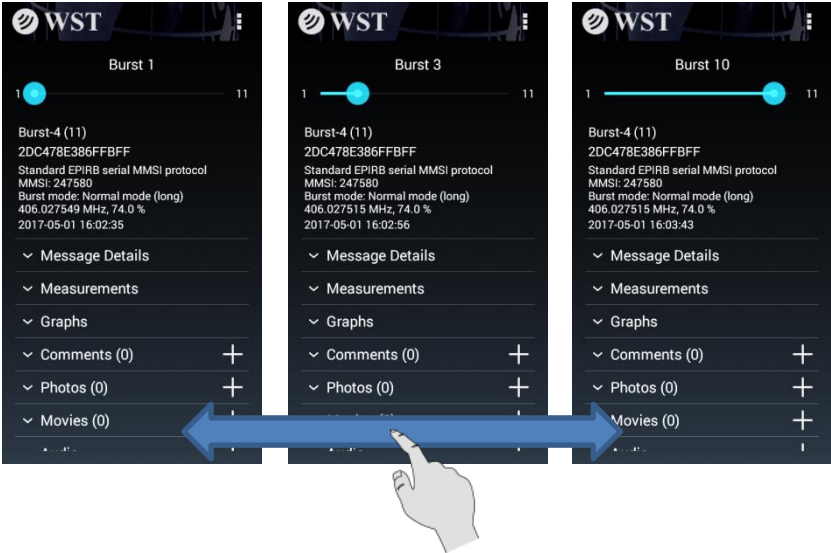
WST

Burst 1

1 11

Burst-4 (11)
2DC478E386FFBFF
Standard EPIRB serial MMSI protocol
MMSI: 247580
Burst mode: Normal mode (long)
406.027549 MHz, 74.0 %
2017-05-01 16:02:35

Message Details

Measurements

Graphs

Comments (0)

Photos (0)

Movies (0)

WST

Burst 3

1 11

Burst-4 (11)
2DC478E386FFBFF
Standard EPIRB serial MMSI protocol
MMSI: 247580
Burst mode: Normal mode (long)
406.027515 MHz, 74.0 %
2017-05-01 16:02:56

Message Details

Measurements

Graphs

Comments (0)

Photos (0)

WST

Burst 10

1 11

Burst-4 (11)
2DC478E386FFBFF
Standard EPIRB serial MMSI protocol
MMSI: 247580
Burst mode: Normal mode (long)
406.027515 MHz, 74.0 %
2017-05-01 16:03:43

Message Details

Measurements

Graphs

Comments (0)

Photos (0)

Movies (0)